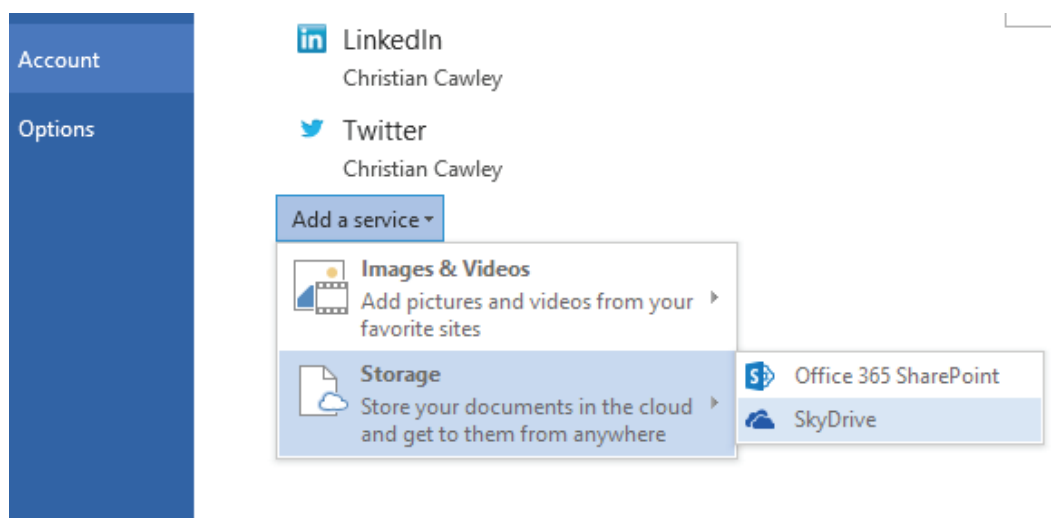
Account

Options

LinkedIn
Christian Cawley

Twitter
Christian Cawley

Add a service

Images & Videos
Add pictures and videos from your favorite sites

Storage
Store your documents in the cloud and get to them from anywhere

Office 365 SharePoint

SkyDrive